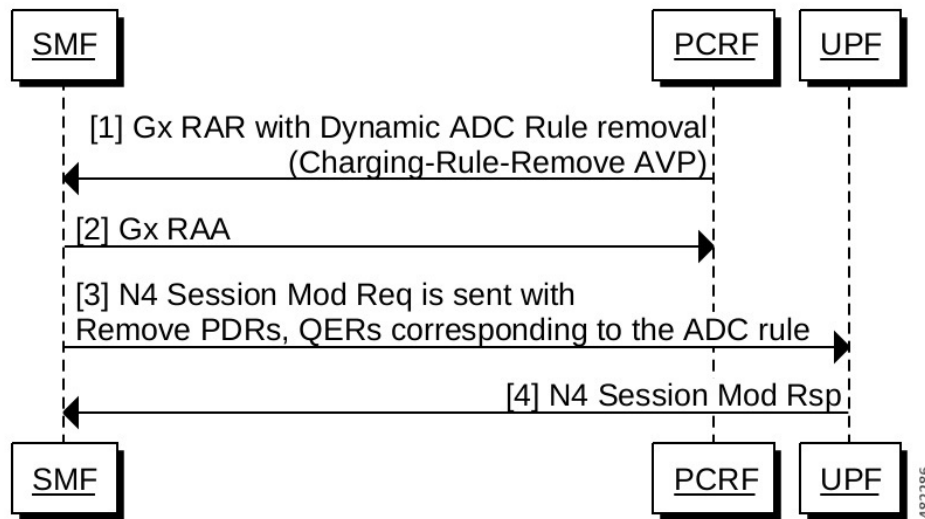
SMF

PCRF

UPF

[1] Gx RAR with Dynamic ADC Rule removal (Charging-Rule-Remove AVP)

[2] Gx RAA

[3] N4 Session Mod Req is sent with Remove PDRs, QERs corresponding to the ADC rule

[4] N4 Session Mod Rsp

SMF

PCRF

UPF

482296